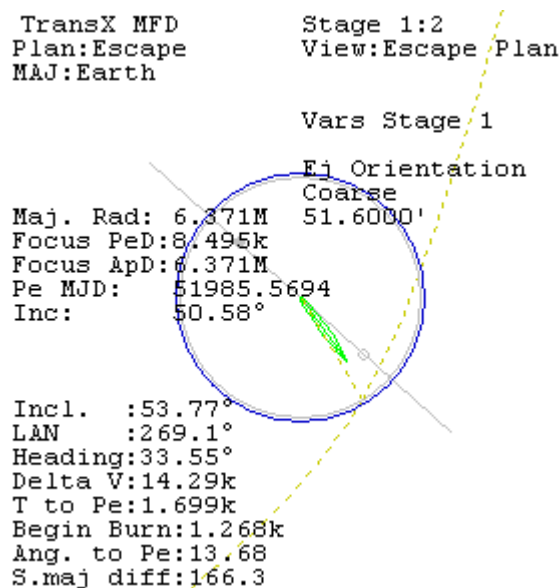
TransX MFD
Plan:Escape
MAJ:Earth

Stage 1:2
View:Escape Plan

Vars Stage 1

Ej Orientation
Coarse
51.6000'

Maj. Rad: 6.371M
Focus PeD:8.495k
Focus ApD:6.371M
Pe MJD: 51985.5694
Inc: 50.58°

Incl. :53.77°
LAN :269.1°
Heading:33.55°
Delta V:14.29k
T to Pe:1.699k
Begin Burn:1.268k
Ang. to Pe:13.68
S.maj diff:166.3